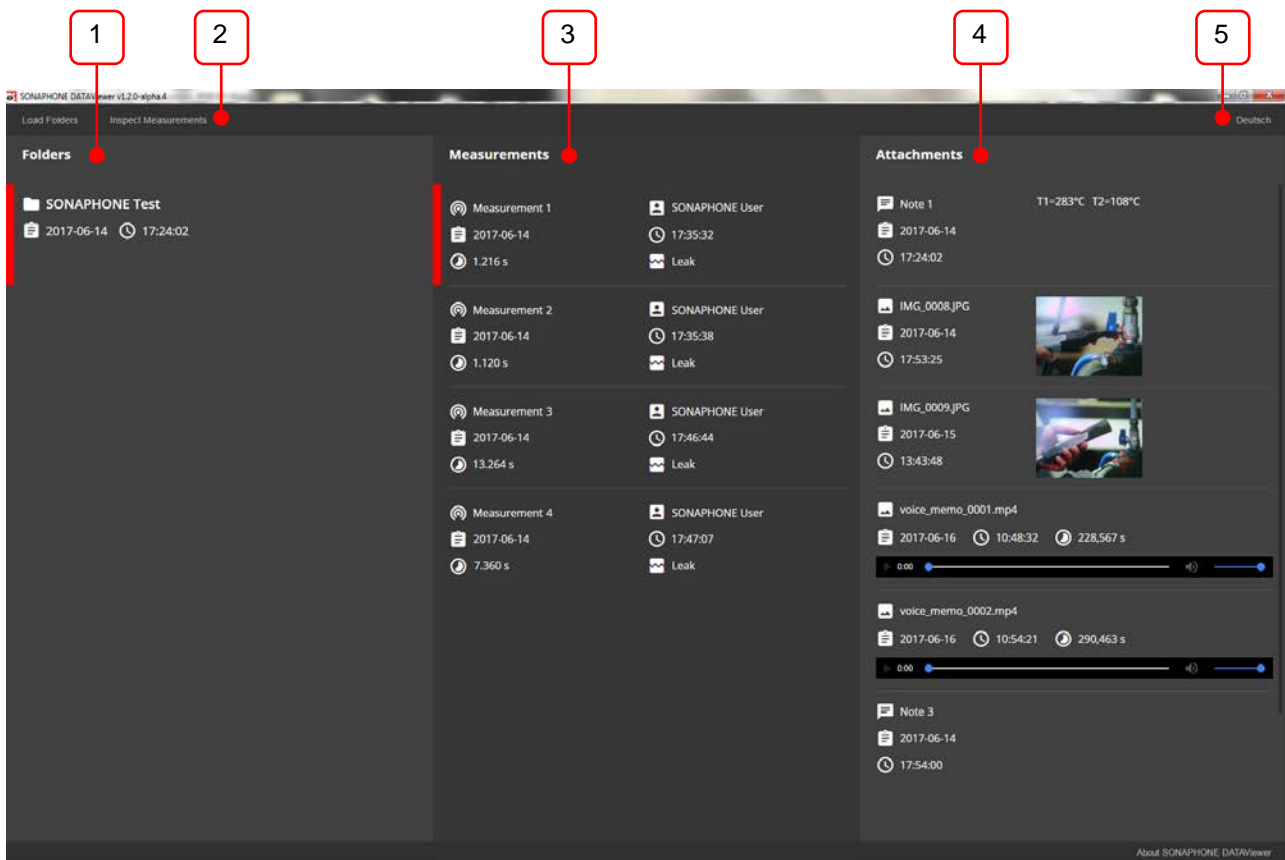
1 2 3 4 5

SONAPHONE DATAViewer v1.2.0-alpha.4

Load Folders Inspect Measurements Deutsch

Folders

SONAPHONE Test
2017-06-14 17:24:02

Measurements

Measurement 1 SONAPHONE User
2017-06-14 17:35:32
1.216 s Leak

Measurement 2 SONAPHONE User
2017-06-14 17:35:38
1.120 s Leak

Measurement 3 SONAPHONE User
2017-06-14 17:46:44
13.264 s Leak

Measurement 4 SONAPHONE User
2017-06-14 17:47:07
7.360 s Leak

Attachments

Note 1 T1=283°C T2=108°C
2017-06-14
17:24:02

IMG_0008.JPG
2017-06-14
17:53:25

IMG_0009.JPG
2017-06-15
13:43:48

voice_memo_0001.mp4
2017-06-16 10:48:32 228,567 s
0:00

voice_memo_0002.mp4
2017-06-16 10:54:21 290,463 s
0:00

Note 3
2017-06-14
17:54:00

About SONAPHONE DATAViewer